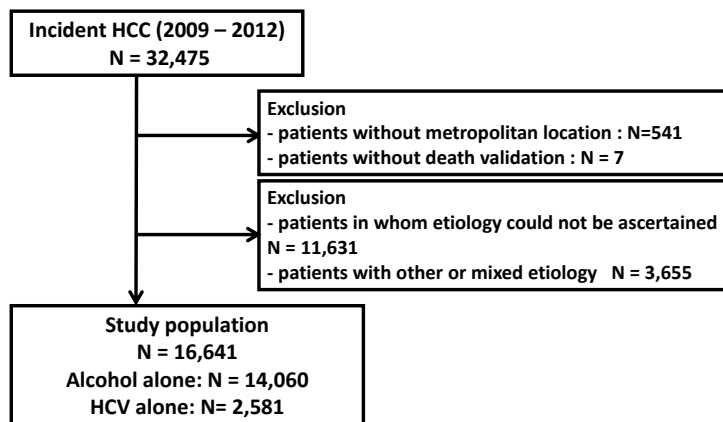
Incident HCC (2009 – 2012)
N = 32,475

Exclusion
- patients without metropolitan location : N=541
- patients without death validation : N = 7

Exclusion
- patients in whom etiology could not be ascertained
N = 11,631
- patients with other or mixed etiology N = 3,655

Study population
N = 16,641
Alcohol alone: N = 14,060
HCV alone: N= 2,581